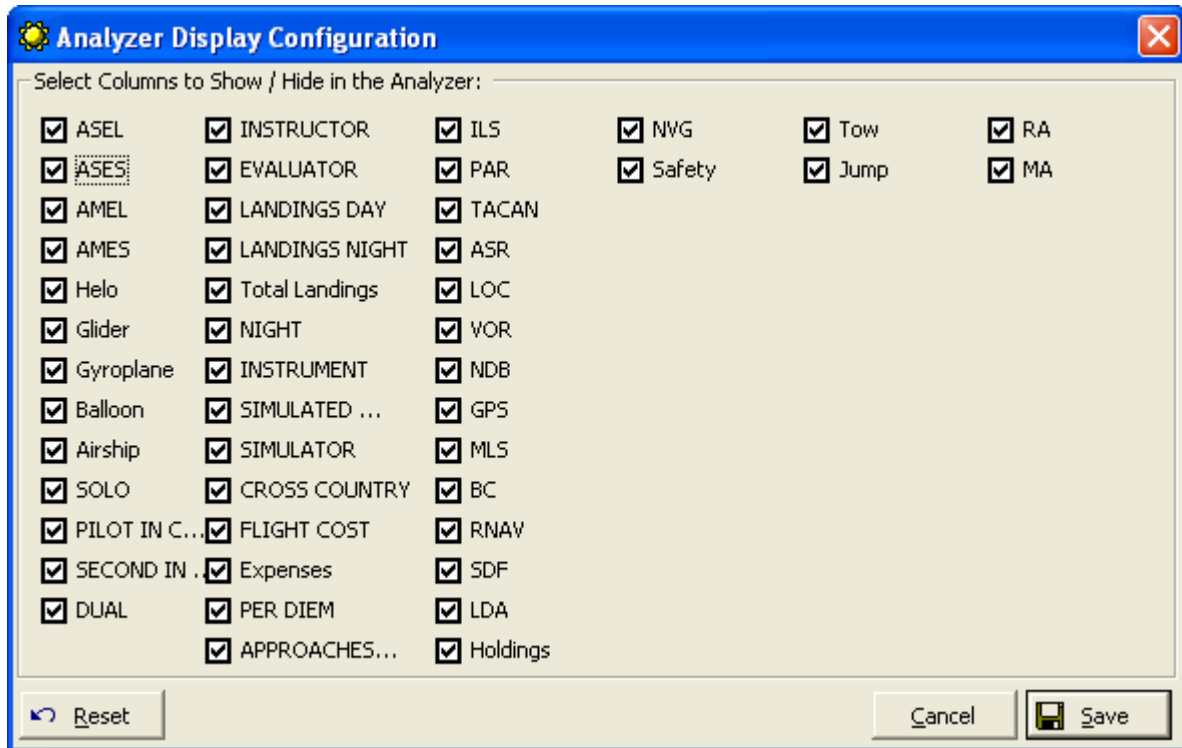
Analyzer Display Configuration

Select Columns to Show / Hide in the Analyzer:

ASEL
ASES
AMEL
AMES
Helo
Glider
Gyroplane
Balloon
Airship
SOLO
PILOT IN C...
SECOND IN ...
DUAL

INSTRUCTOR
EVALUATOR
LANDINGS DAY
LANDINGS NIGHT
Total Landings
NIGHT
INSTRUMENT
SIMULATED ...
SIMULATOR
CROSS COUNTRY
FLIGHT COST
Expenses
PER DIEM
APPROACHES...

ILS
PAR
TACAN
ASR
LOC
VOR
NDB
GPS
MLS
BC
RNAV
SDF
LDA
Holdings

NVG
Safety

Tow
Jump

RA
MA

Reset

Cancel
Save